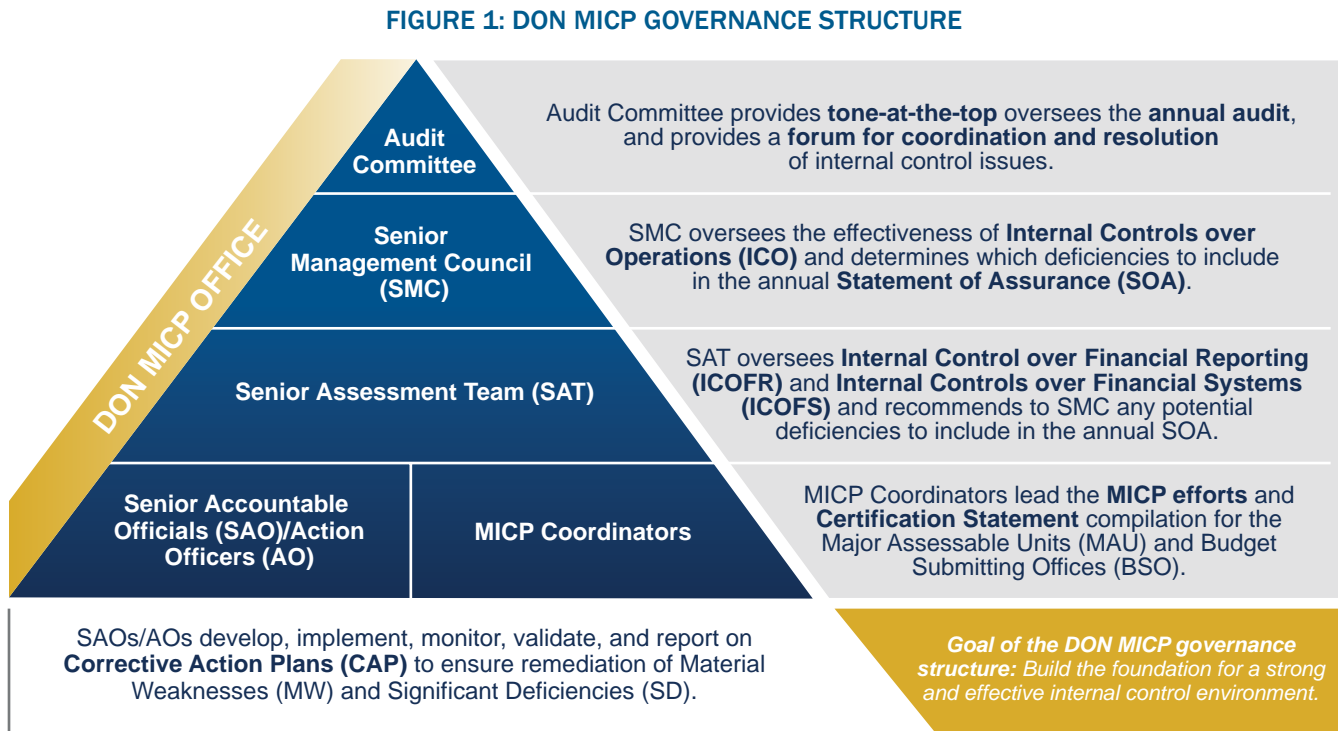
FIGURE 1: DON MICP GOVERNANCE STRUCTURE

DON MICP OFFICE

Audit Committee

Audit Committee provides tone-at-the-top oversees the annual audit, and provides a forum for coordination and resolution of internal control issues.

Senior Management Council (SMC)

SMC oversees the effectiveness of Internal Controls over Operations (ICO) and determines which deficiencies to include in the annual Statement of Assurance (SOA).

Senior Assessment Team (SAT)

SAT oversees Internal Control over Financial Reporting (ICOFR) and Internal Controls over Financial Systems (ICOFS) and recommends to SMC any potential deficiencies to include in the annual SOA.

Senior Accountable Officials (SAO)/Action Officers (AO)

MICP Coordinators

MICP Coordinators lead the MICP efforts and Certification Statement compilation for the Major Assessable Units (MAU) and Budget Submitting Offices (BSO).

SAOs/AOs develop, implement, monitor, validate, and report on Corrective Action Plans (CAP) to ensure remediation of Material Weaknesses (MW) and Significant Deficiencies (SD).

Goal of the DON MICP governance structure: Build the foundation for a strong and effective internal control environment.